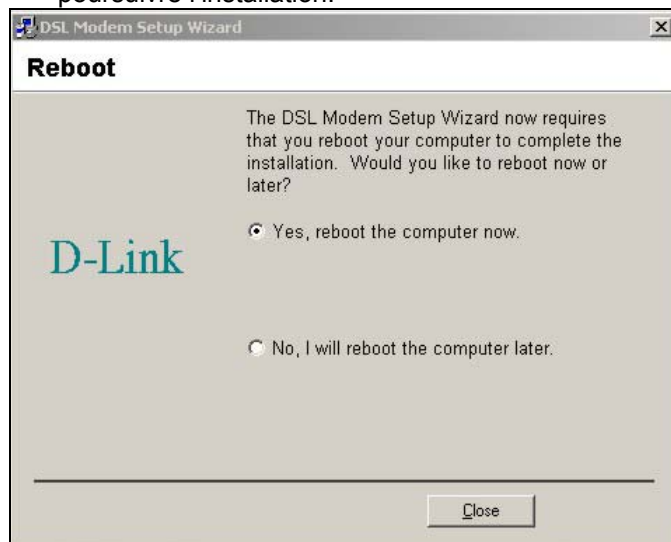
poursuivre l'installation.

DSL Modem Setup Wizard

Reboot

The DSL Modem Setup Wizard now requires that you reboot your computer to complete the installation. Would you like to reboot now or later?

Yes, reboot the computer now.

D-Link

No, I will reboot the computer later.

Close